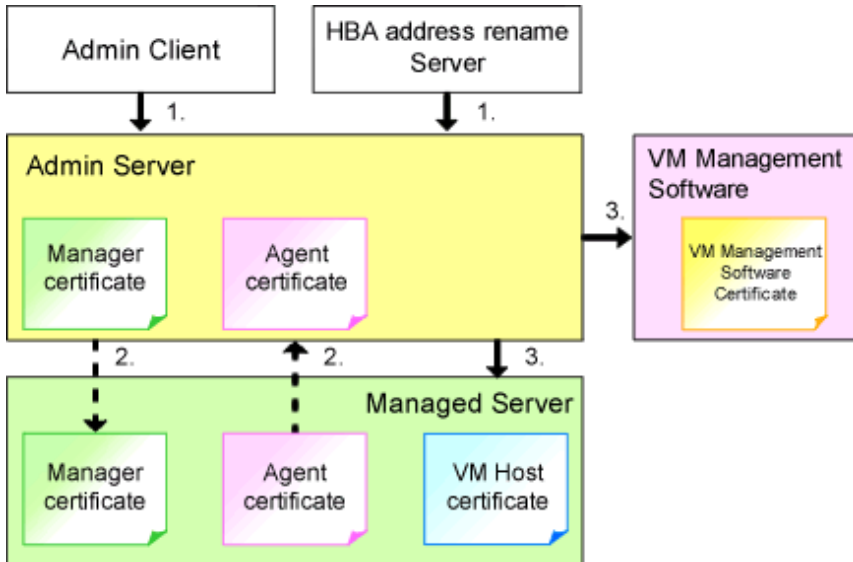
Admin Client

HBA address rename Server

1.

1.

Admin Server

Manager certificate

Agent certificate

VM Management Software

3.

VM Management Software Certificate

2.

2.

3.

Managed Server

Manager certificate

Agent certificate

VM Host certificate